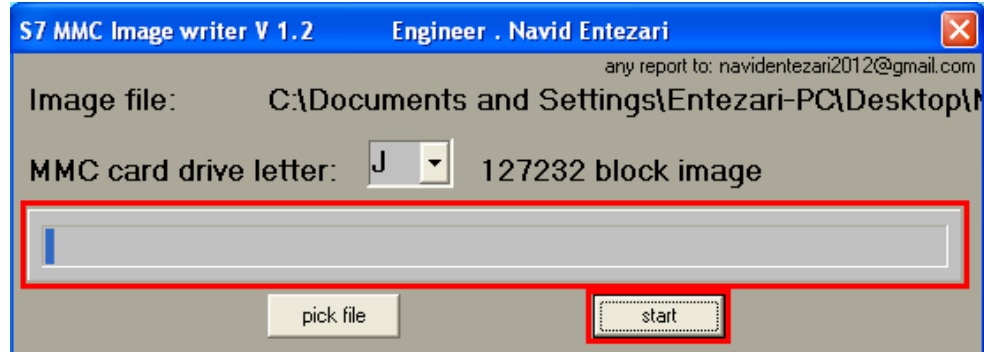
S7 MMC Image writer V 1.2 Engineer . Navid Entezari

any report to: navidentezari2012@gmail.com

Image file: C:\Documents and Settings\Entezari-PC\Desktop\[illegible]

MMC card drive letter: J 127232 block image

pick file

start